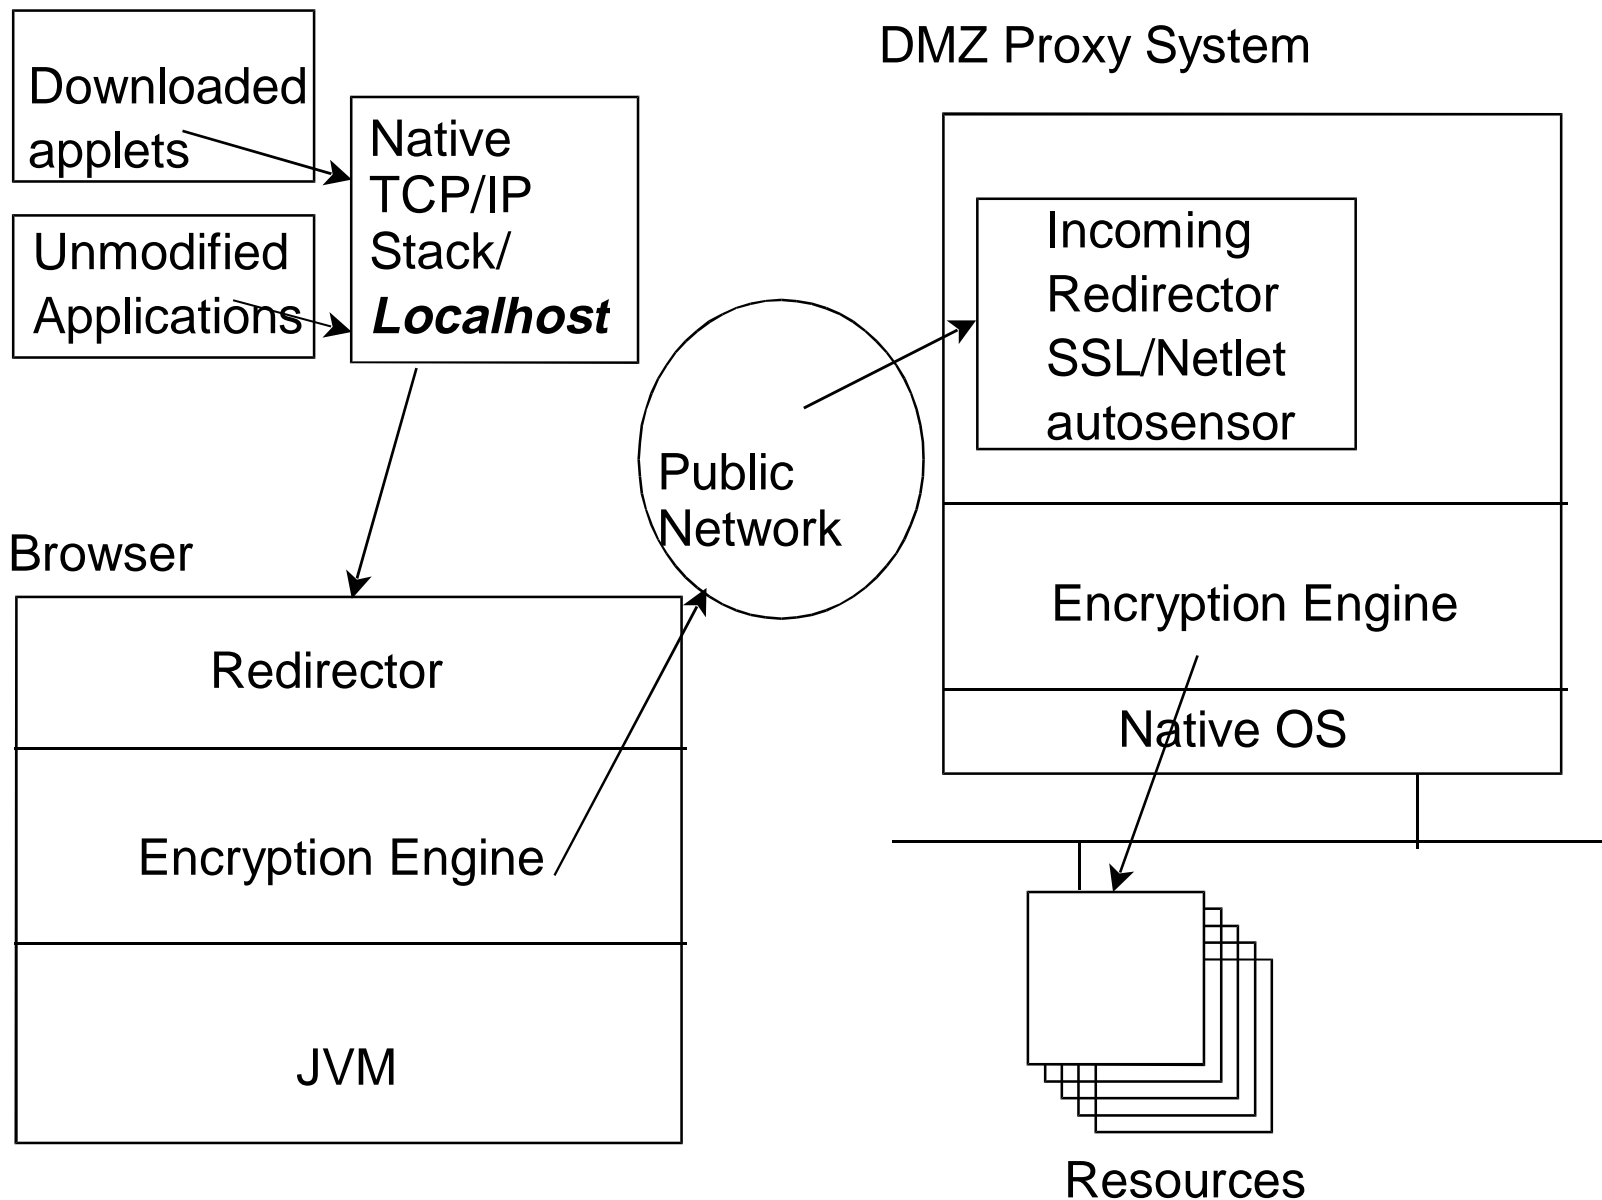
Downloaded applets

Unmodified Applications

Native TCP/IP Stack/ ***Localhost***

DMZ Proxy System

Incoming Redirector SSL/Netlet autosensor

Public Network

Browser

Redirector

Encryption Engine

JVM

Encryption Engine

Native OS

Resources